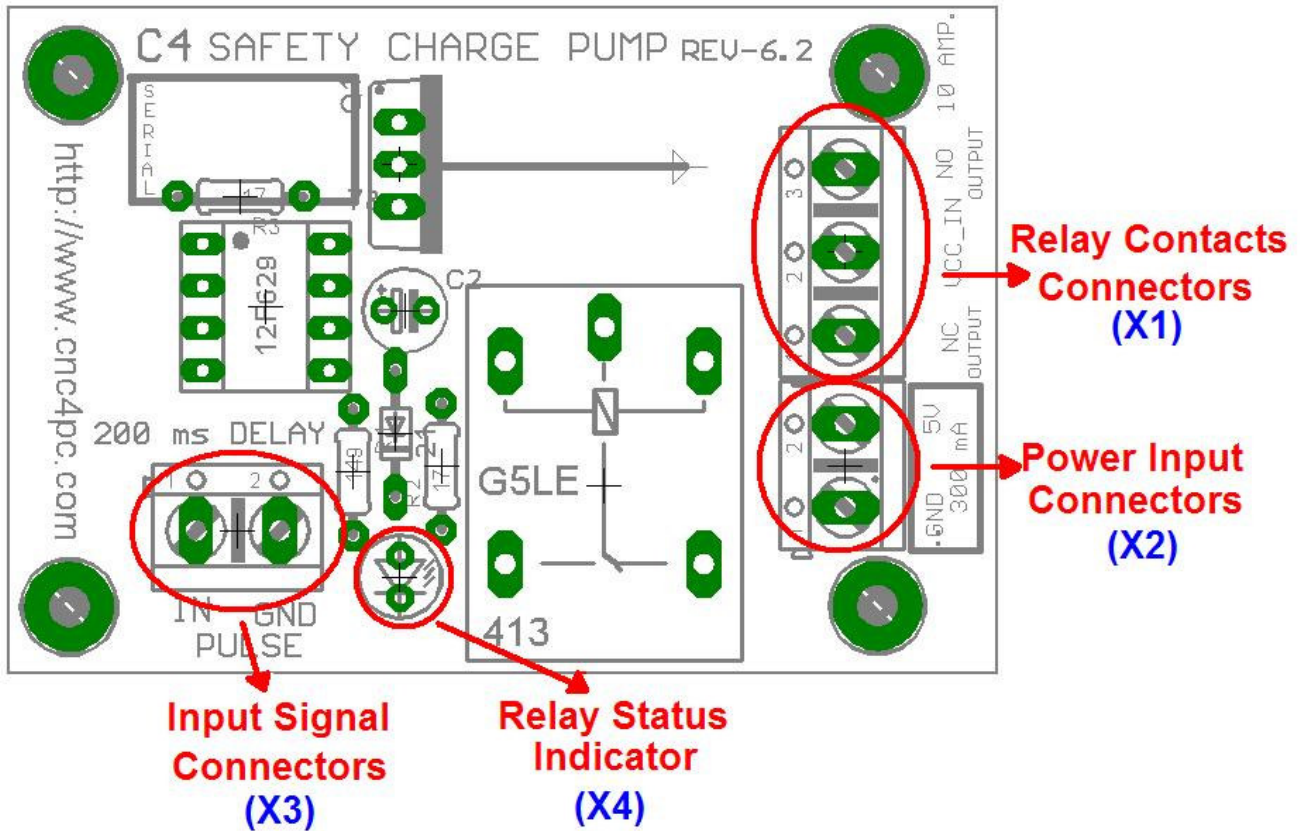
C4 SAFETY CHARGE PUMP REV-6.2

SERIAL

http://www.cnc4pc.com

10 AMP.

NO OUTPUT

VCC_IN

NC OUTPUT

3

2

1

Relay Contacts Connectors (X1)

5V 300 mA

GND

2

1

Power Input Connectors (X2)

12F629

R3

C2

G5LE

413

200 ms DELAY

R2

1

2

IN GND

PULSE

Input Signal Connectors (X3)

Relay Status Indicator (X4)